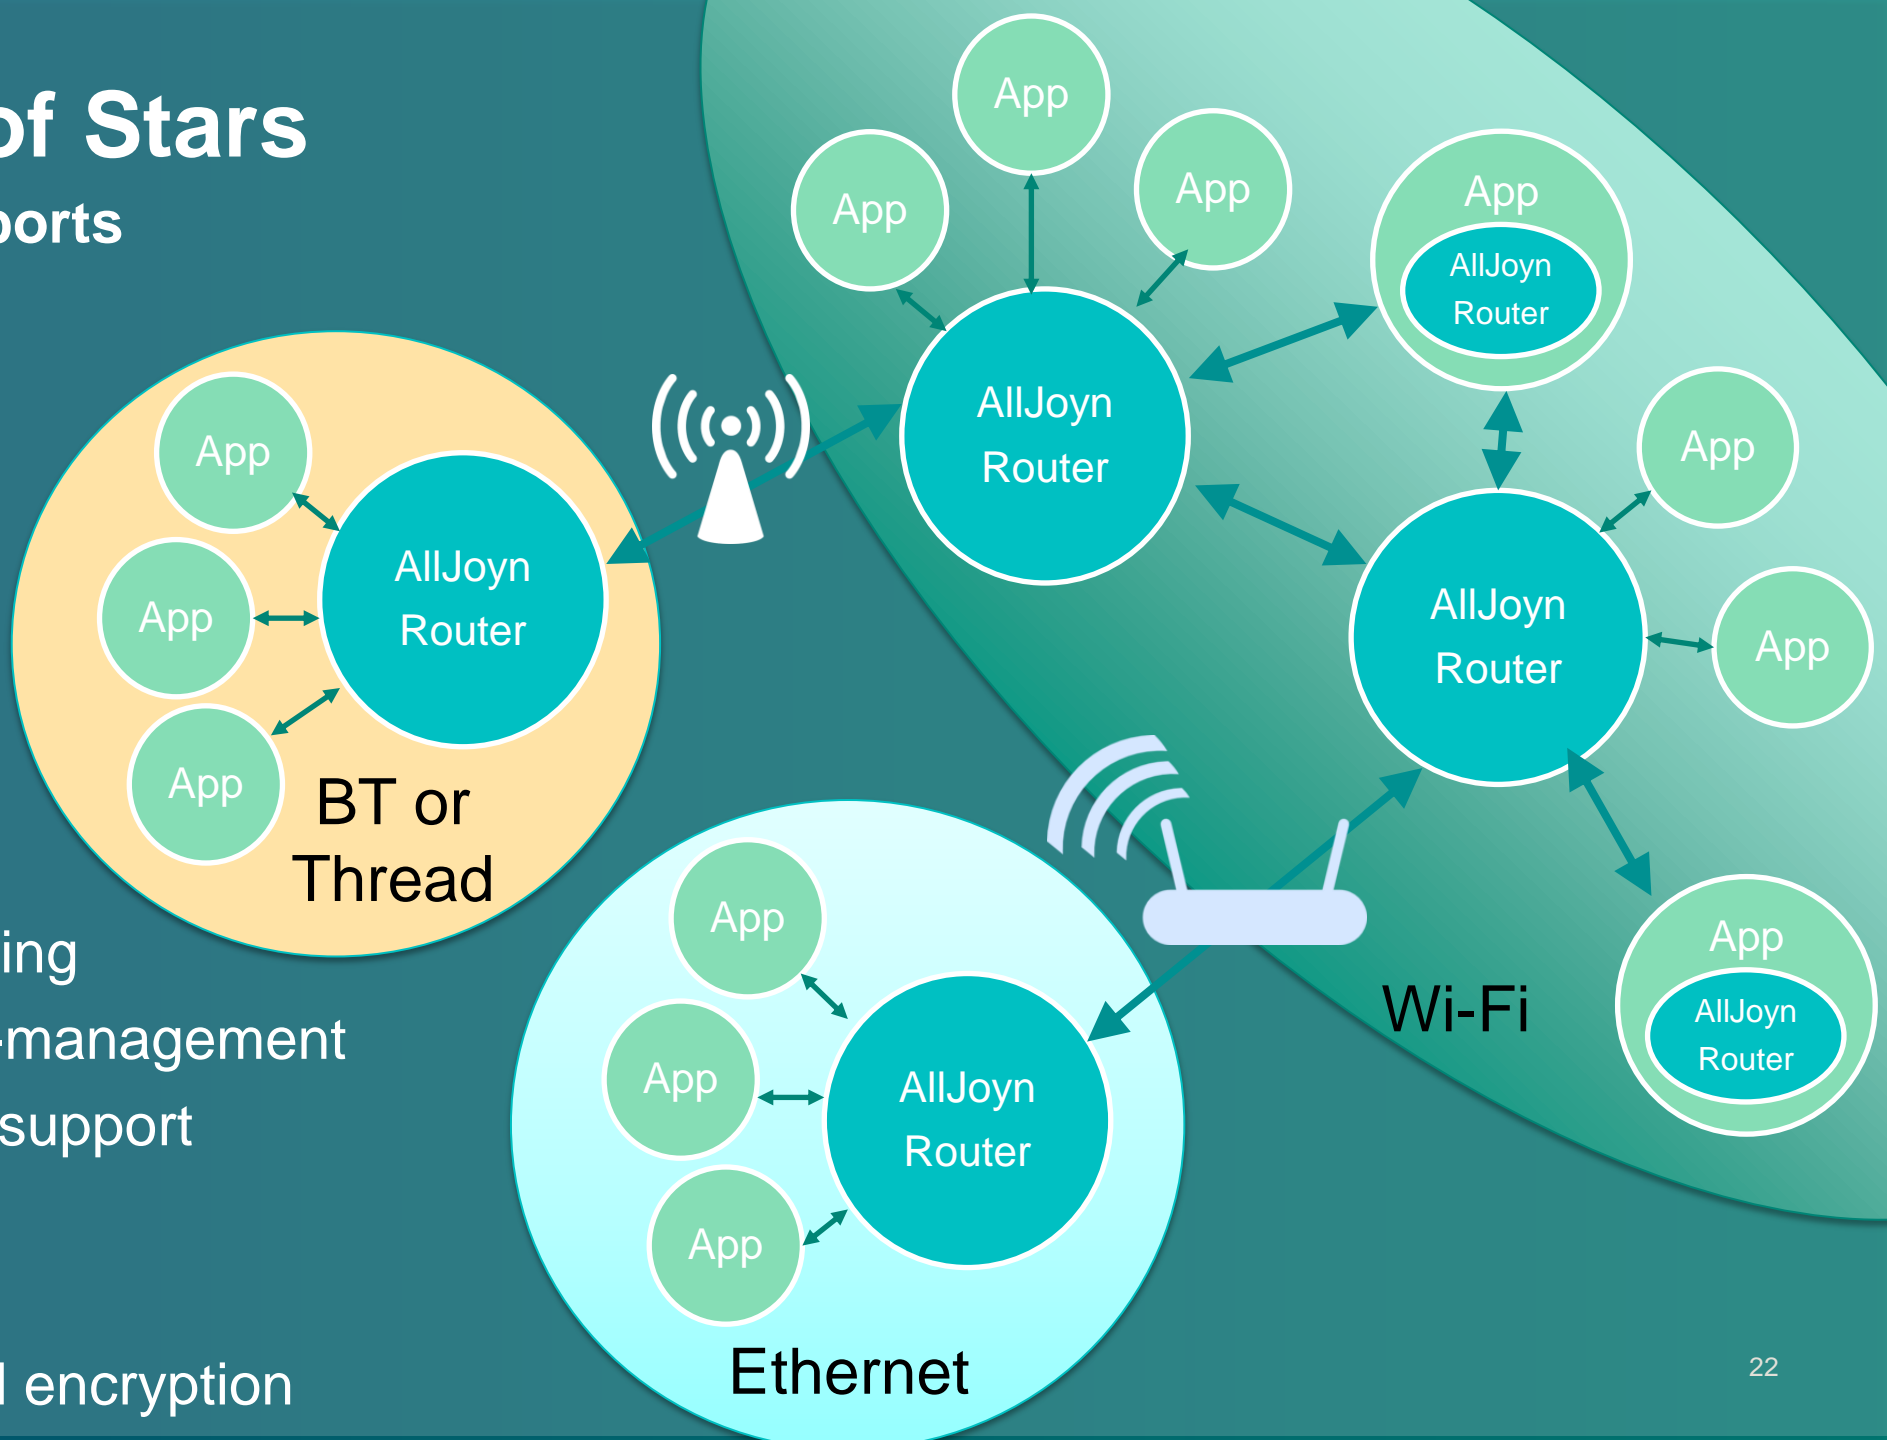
of Stars
ports

ing
-management
support

l encryption

App
App
App
AllJoyn Router
App
AllJoyn Router
App
AllJoyn Router
App
App
App
AllJoyn Router
App
App
App
AllJoyn Router
BT or Thread
Wi-Fi
App
App
App
AllJoyn Router
Ethernet

22